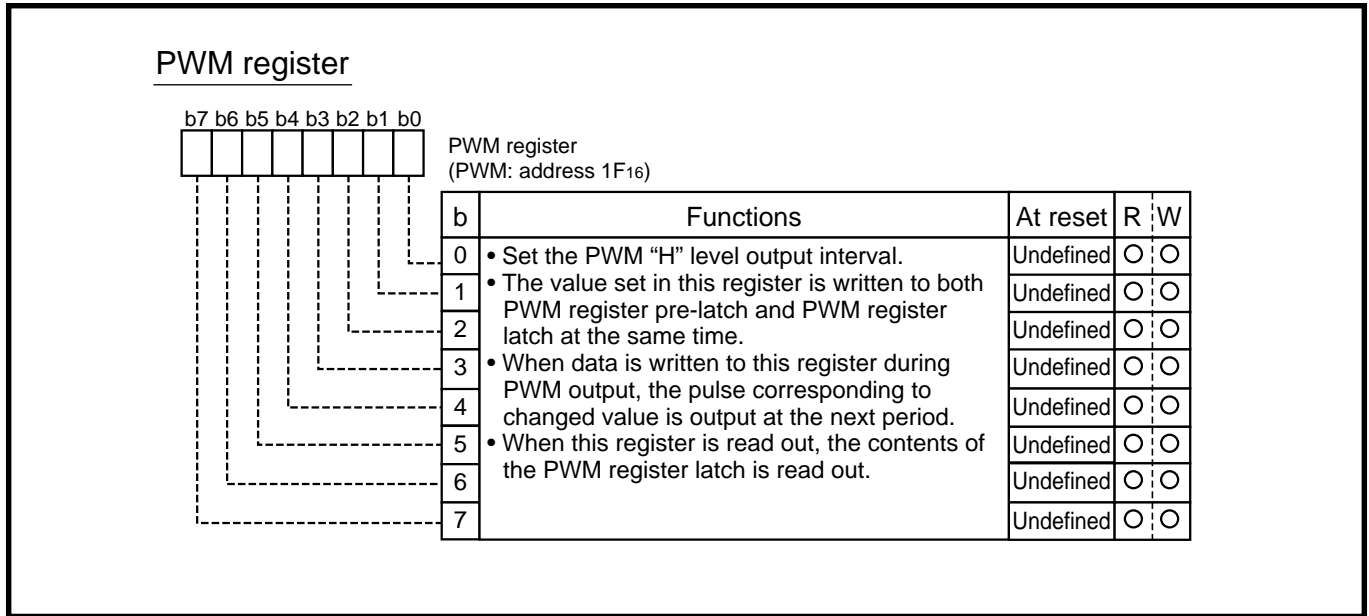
PWM register

b7 b6 b5 b4 b3 b2 b1 b0

PWM register
(PWM: address $1F_{16}$)

| b | Functions | At reset | R | W |
|---|---|---|---|---|
| 0 | • Set the PWM “H” level output interval. • The value set in this register is written to both PWM register pre-latch and PWM register latch at the same time. • When data is written to this register during PWM output, the pulse corresponding to changed value is output at the next period. • When this register is read out, the contents of the PWM register latch is read out. | Undefined | O | O |
| 1 | | Undefined | O | O |
| 2 | | Undefined | O | O |
| 3 | | Undefined | O | O |
| 4 | | Undefined | O | O |
| 5 | | Undefined | O | O |
| 6 | | Undefined | O | O |
| 7 | | Undefined | O | O |